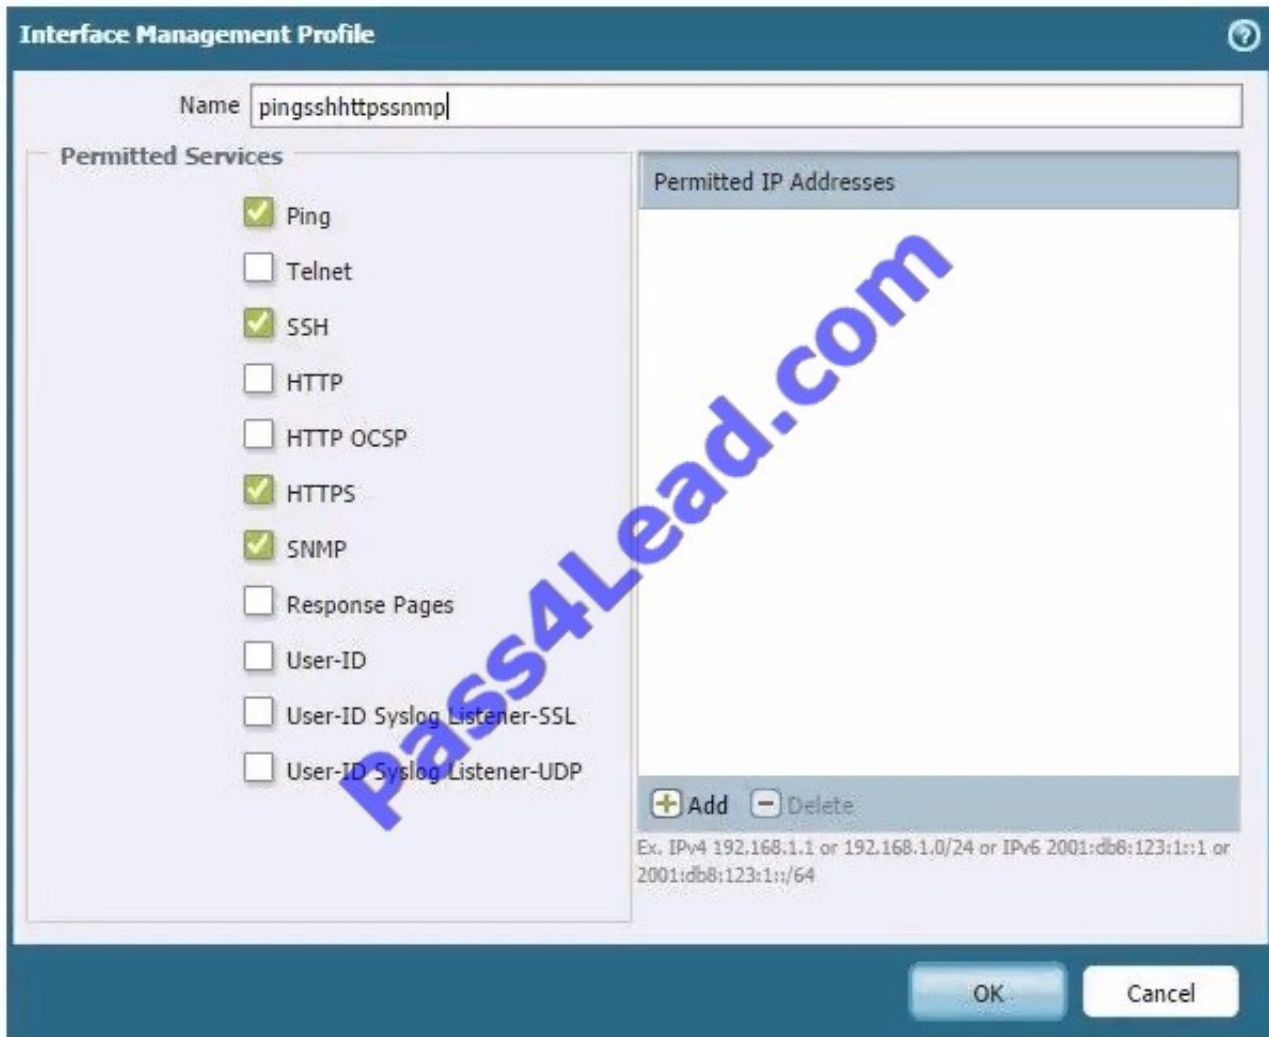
Interface Management Profile

Name pingsshhttpssnmp

Permitted Services

Ping
Telnet
SSH
HTTP
HTTP OCSP
HTTPS
SNMP
Response Pages
User-ID
User-ID Syslog Listener-SSL
User-ID Syslog Listener-UDP

Permitted IP Addresses

Add Delete

Ex. IPv4 192.168.1.1 or 192.168.1.0/24 or IPv6 2001:db8:123:1::1 or 2001:db8:123:1::/64

Pass4Lead.com

OK Cancel